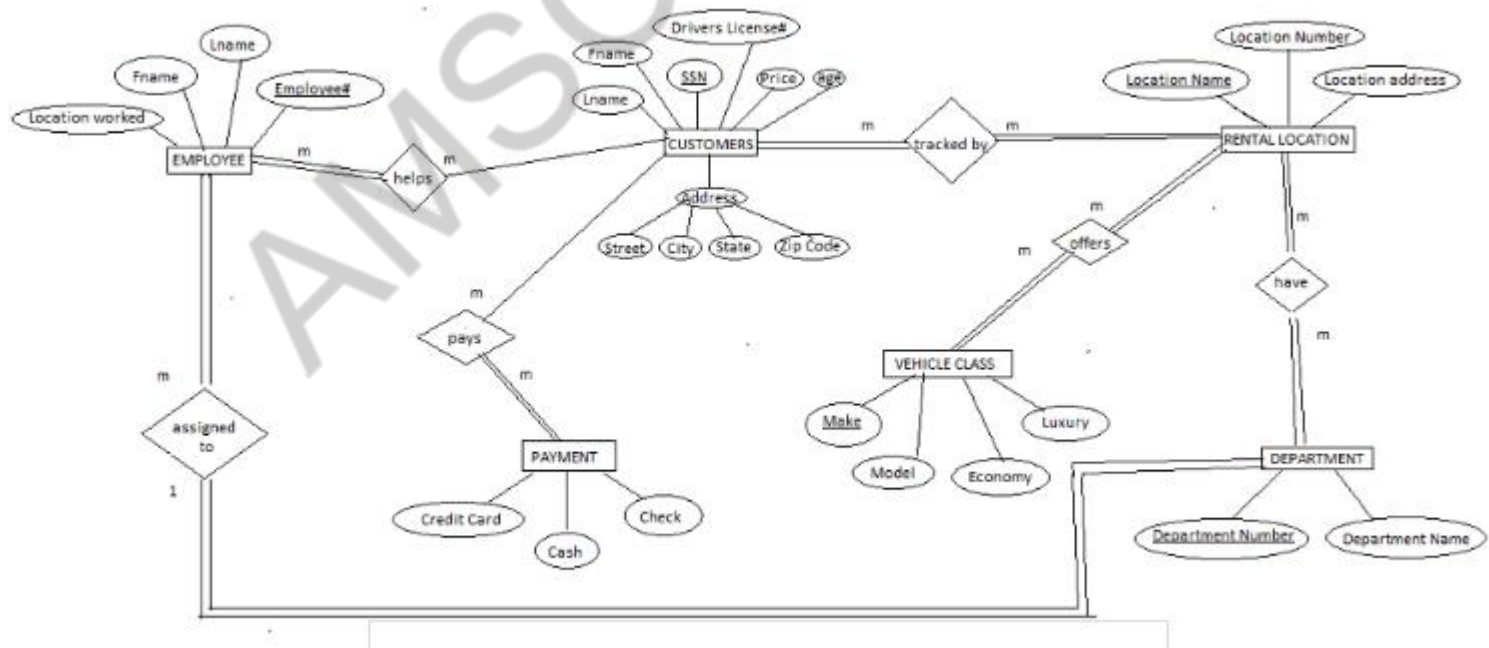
AMSO

Lname
Fname
Employee#
Location worked
EMPLOYEE
m
helps
m
Fname
Drivers License#
SSN
Price
age
Lname
CUSTOMERS
Address
Street
City
State
Zip Code
m
tracked by
m
Location Number
Location Name
Location address
RENTAL LOCATION
m
offers
m
m
have
m
m
pays
m
PAYMENT
Credit Card
Cash
Check
VEHICLE CLASS
Make
Model
Economy
Luxury
m
assigned to
1
DEPARTMENT
Department Number
Department Name